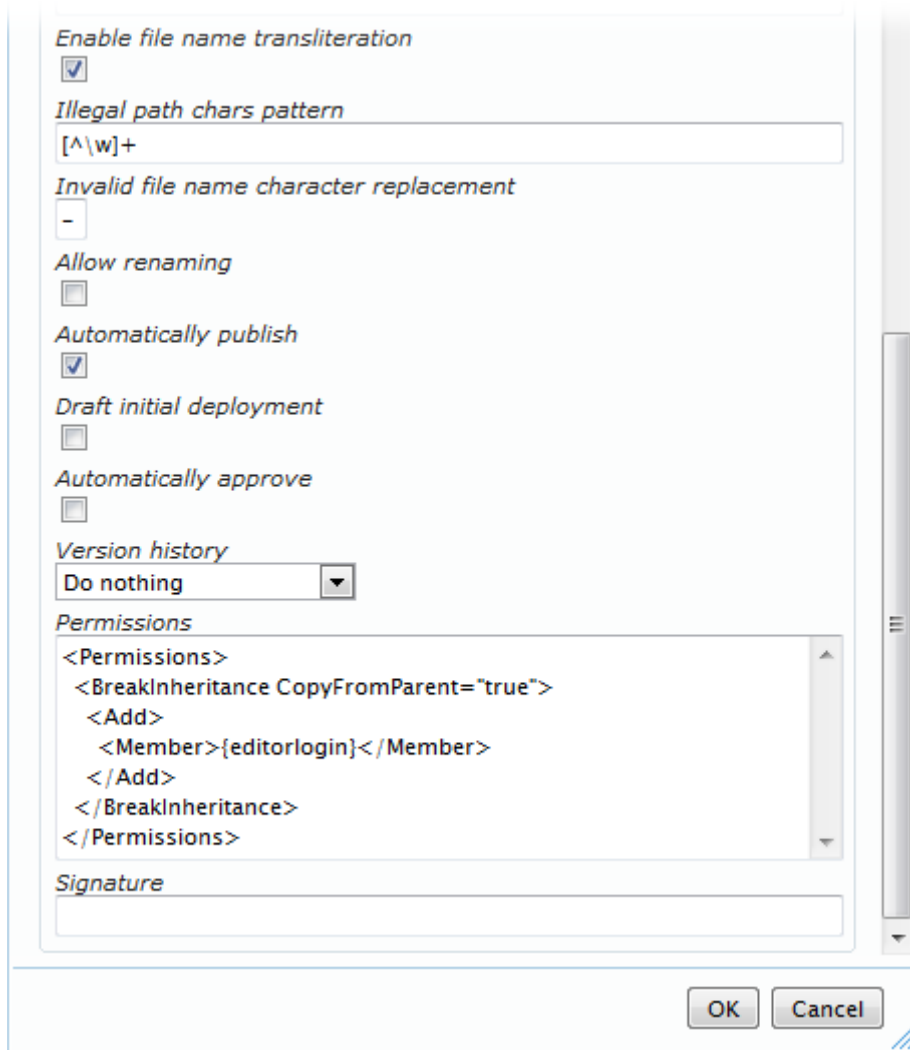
Enable file name transliteration

Illegal path chars pattern

[^\w]+

Invalid file name character replacement

-

Allow renaming

Automatically publish

Draft initial deployment

Automatically approve

Version history

Do nothing

Permissions

<Permissions>
<BreakInheritance CopyFromParent="true">
<Add>
<Member>{editorlogin}</Member>
</Add>
</BreakInheritance>
</Permissions>

Signature

OK Cancel